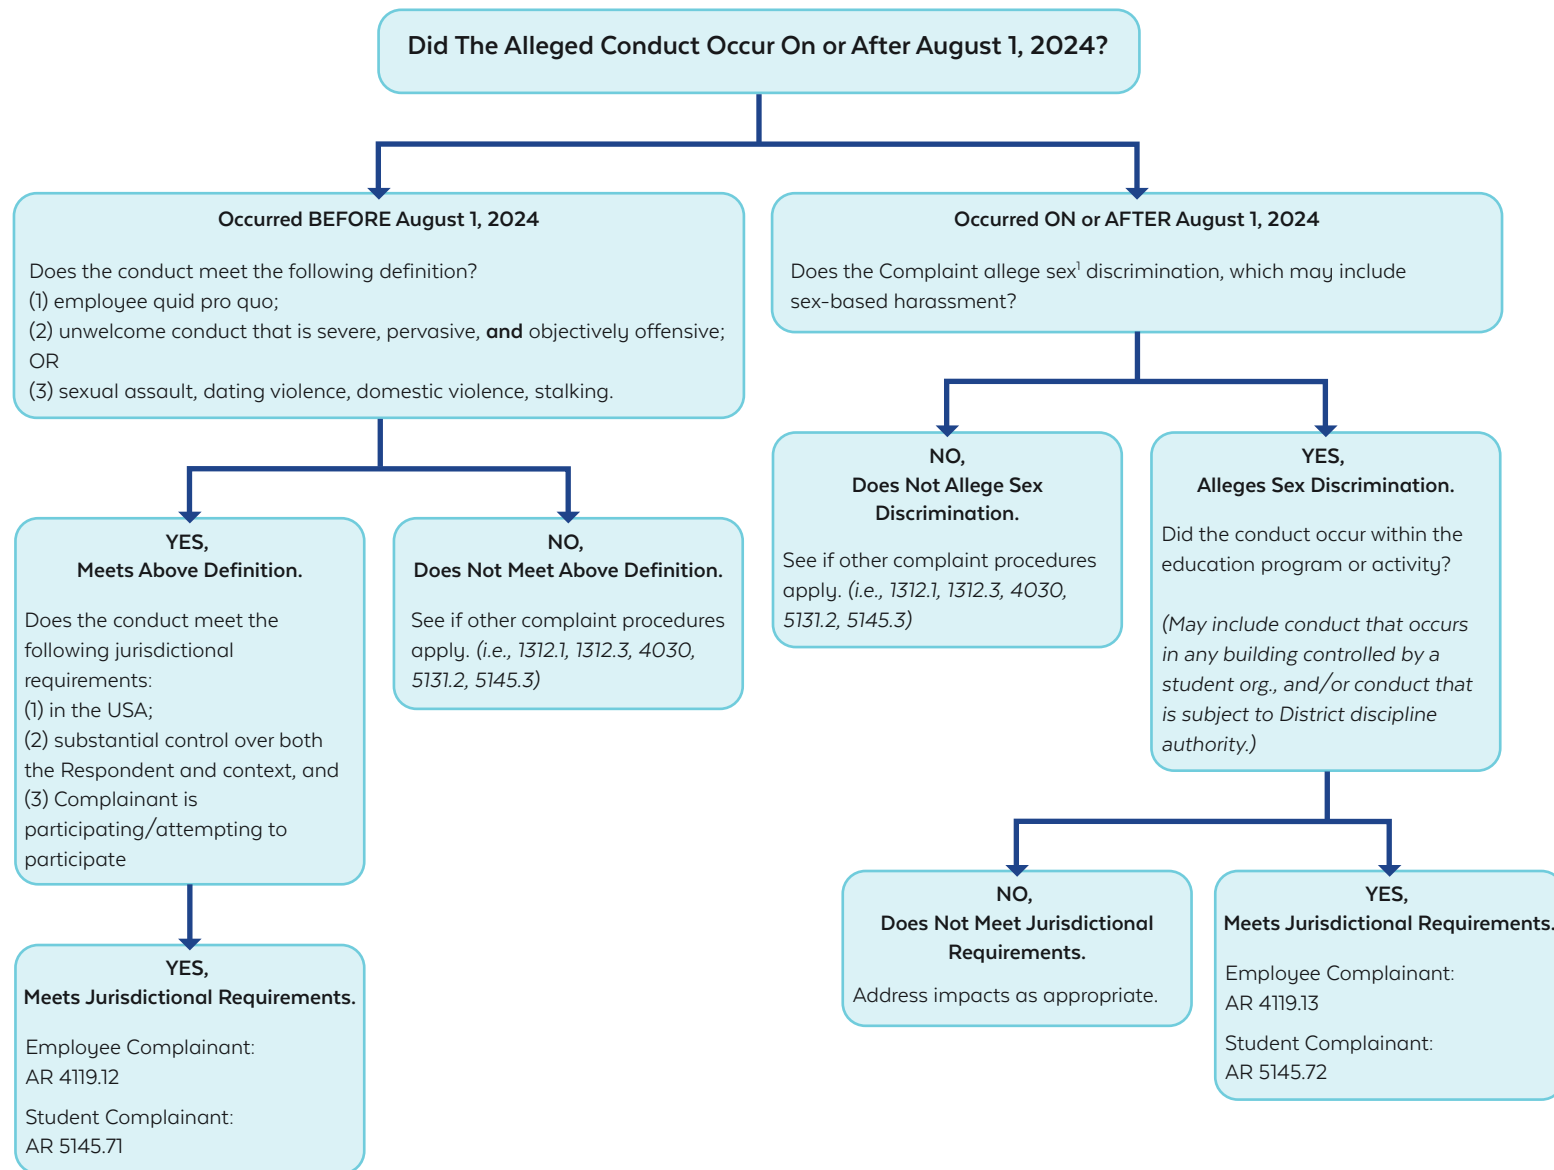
Did The Alleged Conduct Occur On or After August 1, 2024?

Occurred BEFORE August 1, 2024

Does the conduct meet the following definition?
(1) employee quid pro quo;
(2) unwelcome conduct that is severe, pervasive, **and** objectively offensive; OR
(3) sexual assault, dating violence, domestic violence, stalking.

YES,
Meets Above Definition.

Does the conduct meet the following jurisdictional requirements:
(1) in the USA;
(2) substantial control over both the Respondent and context, and
(3) Complainant is participating/attempting to participate

YES,
Meets Jurisdictional Requirements.

Employee Complainant:
AR 4119.12

Student Complainant:
AR 5145.71

NO,
Does Not Meet Above Definition.

See if other complaint procedures apply. *(i.e., 1312.1, 1312.3, 4030, 5131.2, 5145.3)*

Occurred ON or AFTER August 1, 2024

Does the Complaint allege sex$^1$ discrimination, which may include sex-based harassment?

NO,
Does Not Allege Sex Discrimination.

See if other complaint procedures apply. *(i.e., 1312.1, 1312.3, 4030, 5131.2, 5145.3)*

YES,
Alleges Sex Discrimination.

Did the conduct occur within the education program or activity?

*(May include conduct that occurs in any building controlled by a student org., and/or conduct that is subject to District discipline authority.)*

NO,
Does Not Meet Jurisdictional Requirements.

Address impacts as appropriate.

YES,
Meets Jurisdictional Requirements.

Employee Complainant:
AR 4119.13

Student Complainant:
AR 5145.72